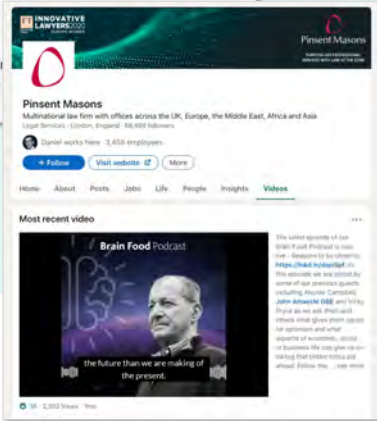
FT INNOVATIVE LAWYERS 2020 EUROPE WINNER

Pinsent Masons

PURPOSE-LED PROFESSIONAL SERVICES WITH LAW AT THE CORE

Pinsent Masons

Multinational law firm with offices across the UK, Europe, the Middle East, Africa and Asia

Legal Services · London, England · 98,469 followers

Daniel works here · 3,458 employees

+ Follow

Visit website

More

Home About Posts Jobs Life People Insights Videos

Most recent video

Brain Food Podcast

the future than we are making of the present.

The latest episode of our Brain Food Podcast is now live – Reasons to be cheerful: https://bit.ly/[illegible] In this episode we are joined by some of our previous guests including Alastair Campbell, John Amaechi OBE and Vicky Pryce as we ask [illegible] and others what gives them cause for optimism and what aspects of economics, society or business life can give us a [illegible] that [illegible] ahead. Follow the ...see more

56 · 2,353 Views · 1mo

...